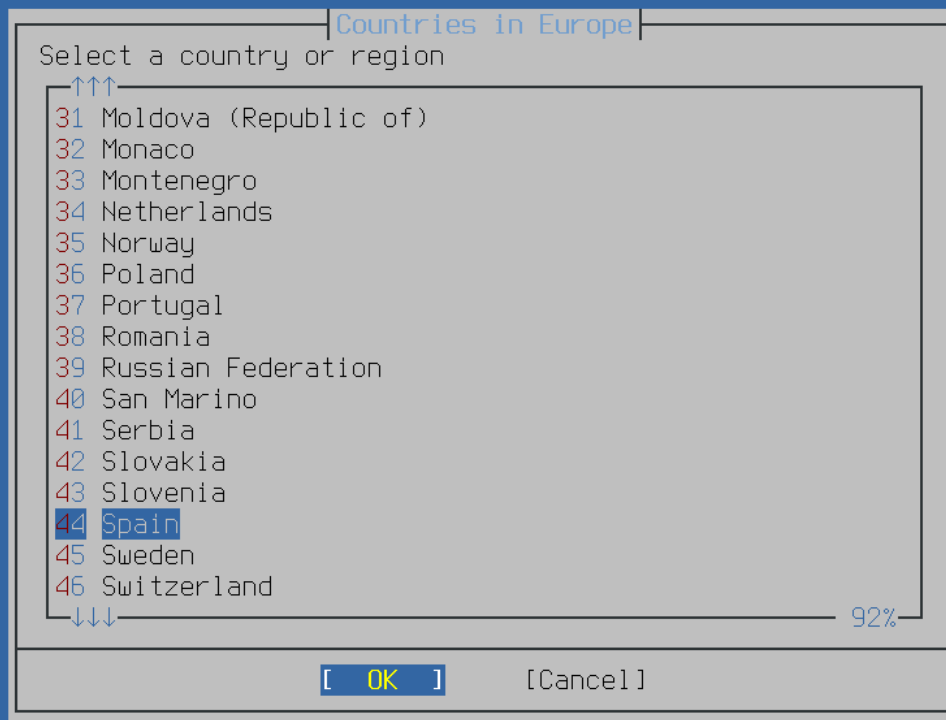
Countries in Europe
Select a country or region
↑↑↑
31 Moldova (Republic of)
32 Monaco
33 Montenegro
34 Netherlands
35 Norway
36 Poland
37 Portugal
38 Romania
39 Russian Federation
40 San Marino
41 Serbia
42 Slovakia
43 Slovenia
44 Spain
45 Sweden
46 Switzerland
↓↓↓
92%

[ OK ] [Cancel]